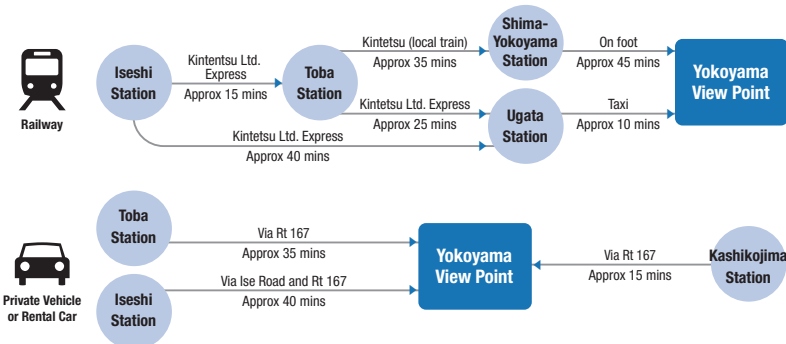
Railway

Iseshi Station

Kintentsu Ltd. Express
Approx 15 mins

Toba Station

Kintetsu (local train)
Approx 35 mins

Shima-Yokoyama Station

On foot
Approx 45 mins

Yokoyama View Point

Kintetsu Ltd. Express
Approx 25 mins

Ugata Station

Taxi
Approx 10 mins

Kintetsu Ltd. Express
Approx 40 mins

Private Vehicle or Rental Car

Toba Station

Via Rt 167
Approx 35 mins

Iseshi Station

Via Ise Road and Rt 167
Approx 40 mins

Yokoyama View Point

Via Rt 167
Approx 15 mins

Kashikojima Station